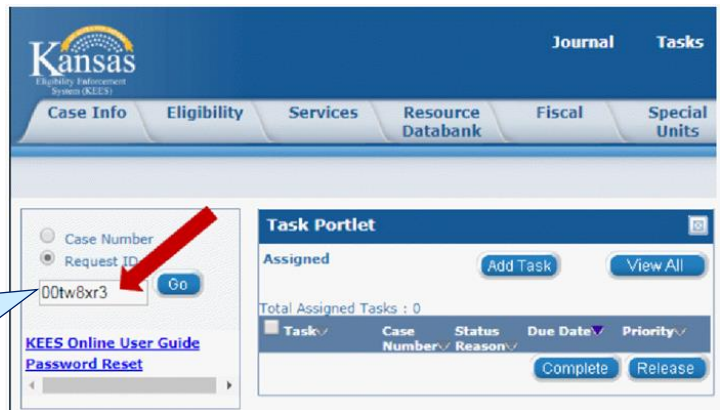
Kansas
Eligibility Enforcement System (KEES)

Journal Tasks

Case Info | Eligibility | Services | Resource Databank | Fiscal | Special Units

Case Number
Request ID
00tw8xr3 Go

KEES Online User Guide
Password Reset

Task Portlet

Assigned
Add Task
View All

Total Assigned Tasks : 0

| Task | Case Number | Status Reason | Due Date | Priority |
|---|---|---|---|---|

Complete Release